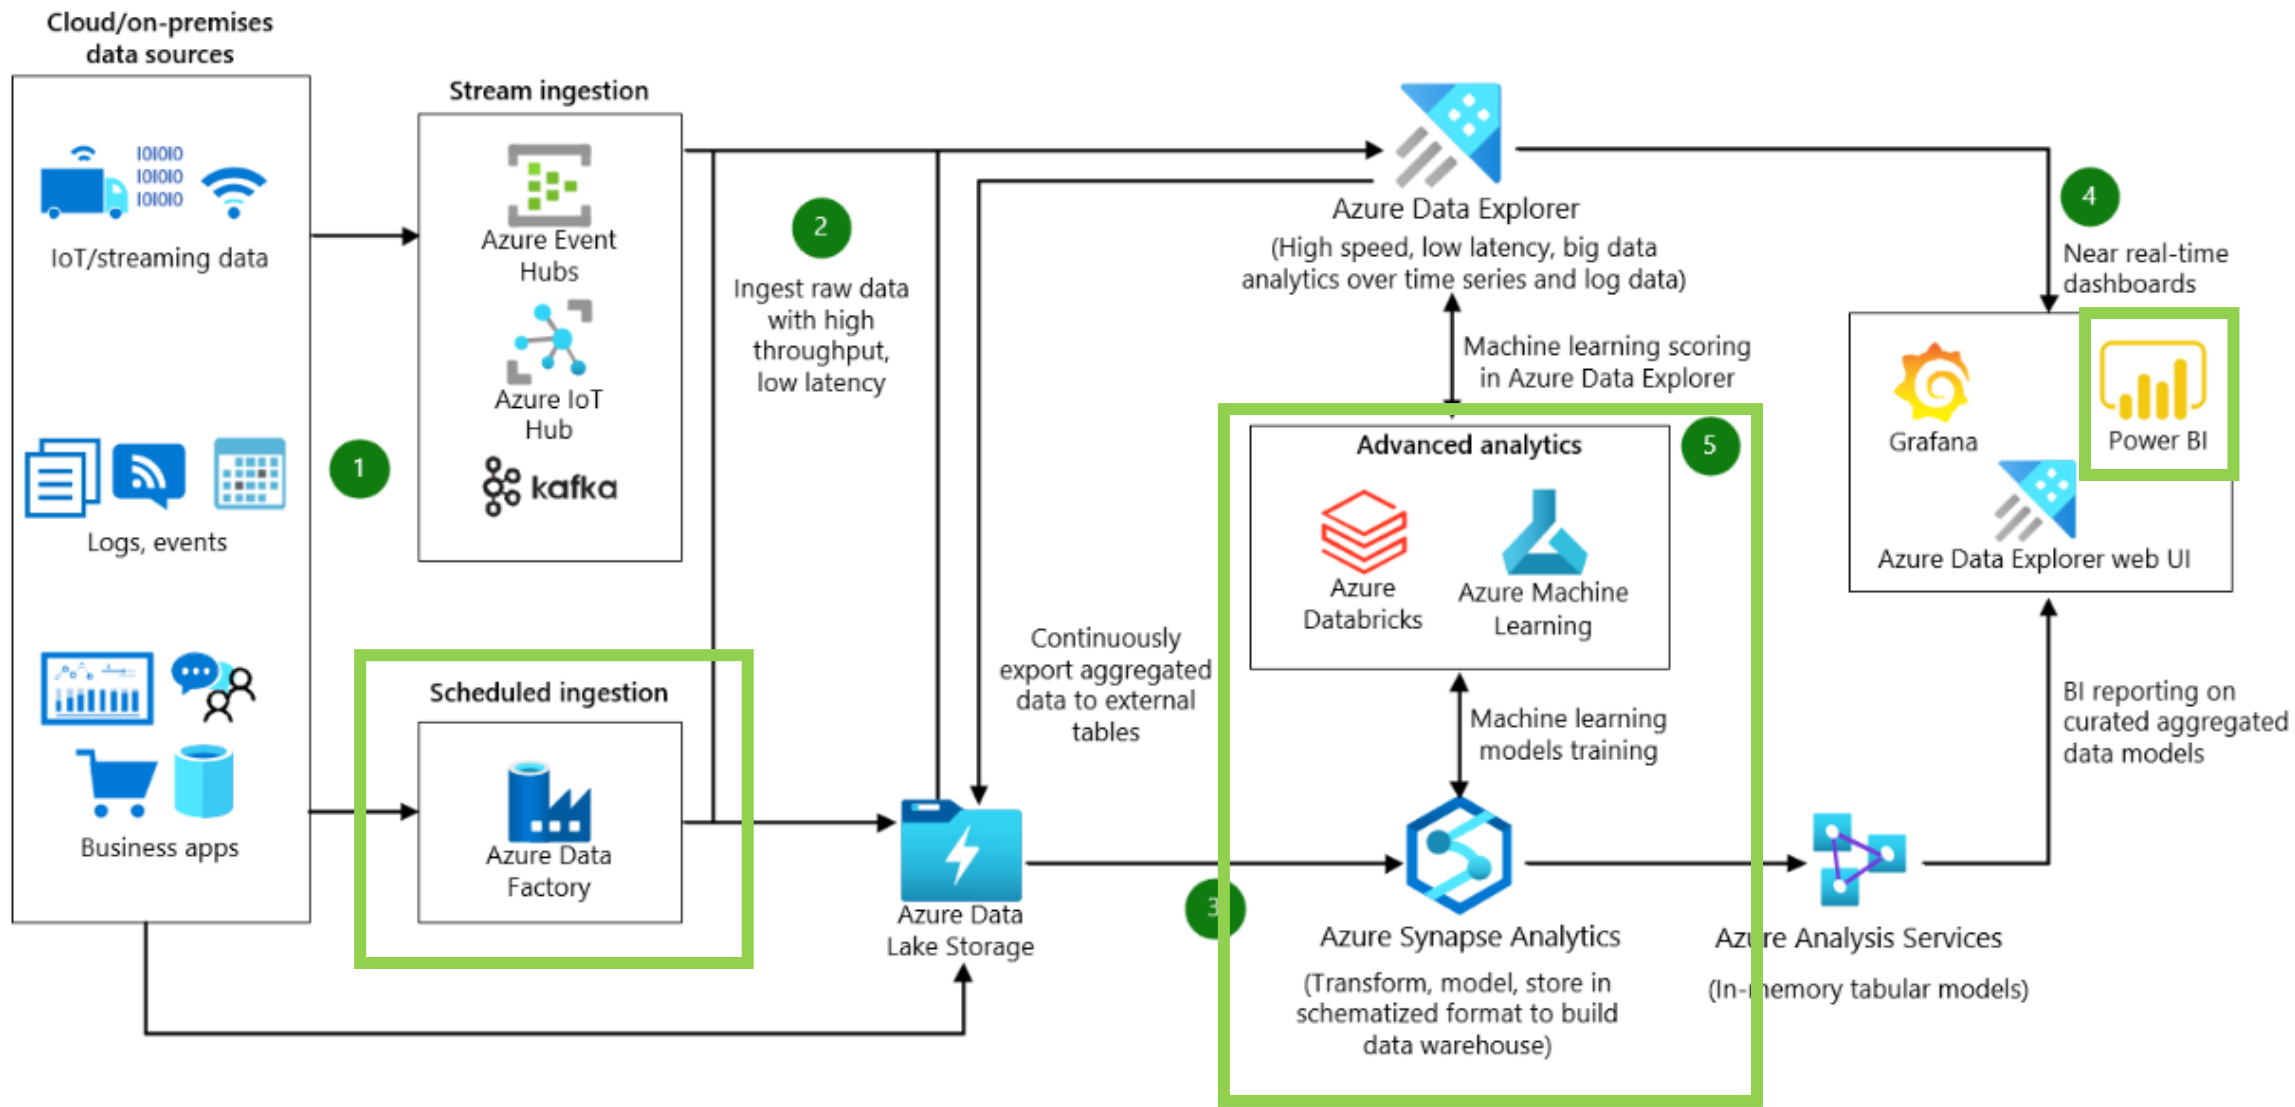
Cloud/on-premises data sources

IoT/streaming data

Logs, events

Business apps

1

Stream ingestion

Azure Event Hubs

Azure IoT Hub

kafka

Scheduled ingestion

Azure Data Factory

2

Ingest raw data with high throughput, low latency

Azure Data Lake Storage

Continuously export aggregated data to external tables

Azure Data Explorer

(High speed, low latency, big data analytics over time series and log data)

Machine learning scoring in Azure Data Explorer

Advanced analytics

5

Azure Databricks

Azure Machine Learning

Machine learning models training

3

Azure Synapse Analytics

(Transform, model, store in schematized format to build data warehouse)

Azu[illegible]re Analysis Services

(In-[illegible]emory tabular models)

4

Near real-time dashboards

Grafana

Power BI

Azure Data Explorer web UI

BI reporting on curated aggregated data models